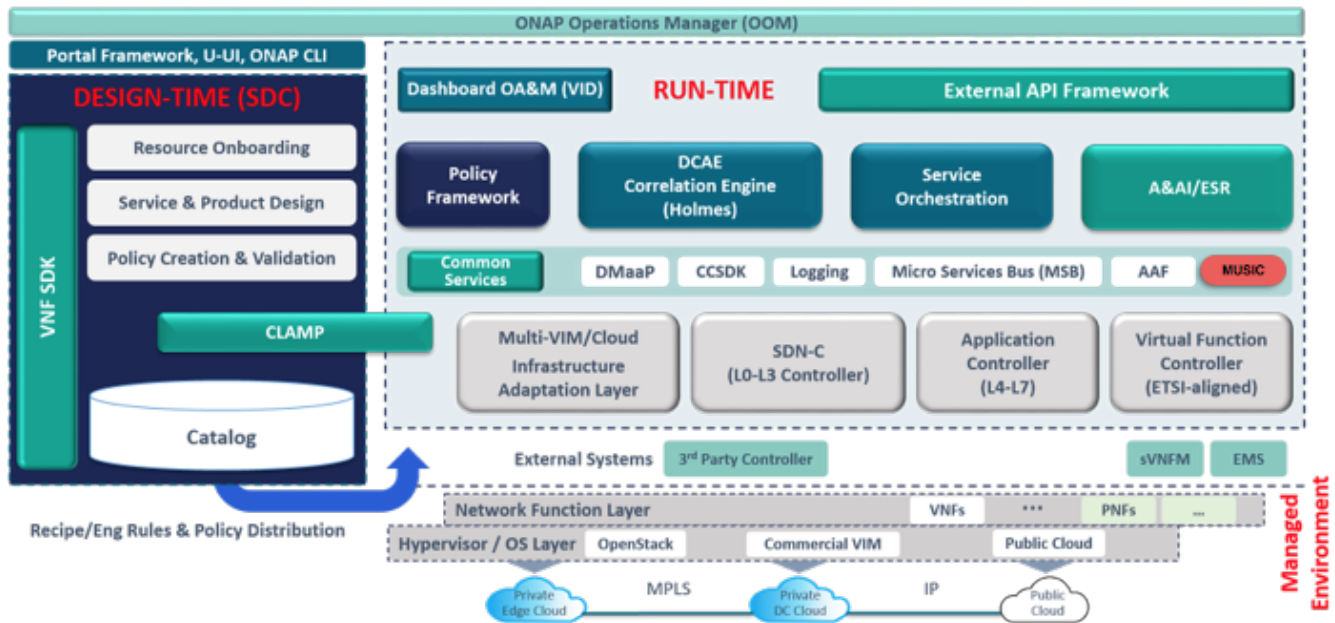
ONAP Operations Manager (OOM)

Portal Framework, U-UI, ONAP CLI

DESIGN-TIME (SDC)

VNF SDK

Resource Onboarding

Service & Product Design

Policy Creation & Validation

CLAMP

Catalog

Recipe/Eng Rules & Policy Distribution

Dashboard OA&M (VID)

RUN-TIME

External API Framework

Policy Framework

DCAE Correlation Engine (Holmes)

Service Orchestration

A&AI/ESR

Common Services

DMaaP

CCSDK

Logging

Micro Services Bus (MSB)

AAF

MUSIC

Multi-VIM/Cloud Infrastructure Adaptation Layer

SDN-C (L0-L3 Controller)

Application Controller (L4-L7)

Virtual Function Controller (ETSI-aligned)

External Systems

3rd Party Controller

sVNFM

EMS

Network Function Layer

VNFs

•••

PNFs

...

Hypervisor / OS Layer

OpenStack

Commercial VIM

Public Cloud

Private Edge Cloud

MPLS

Private DC Cloud

IP

Public Cloud

Managed Environment